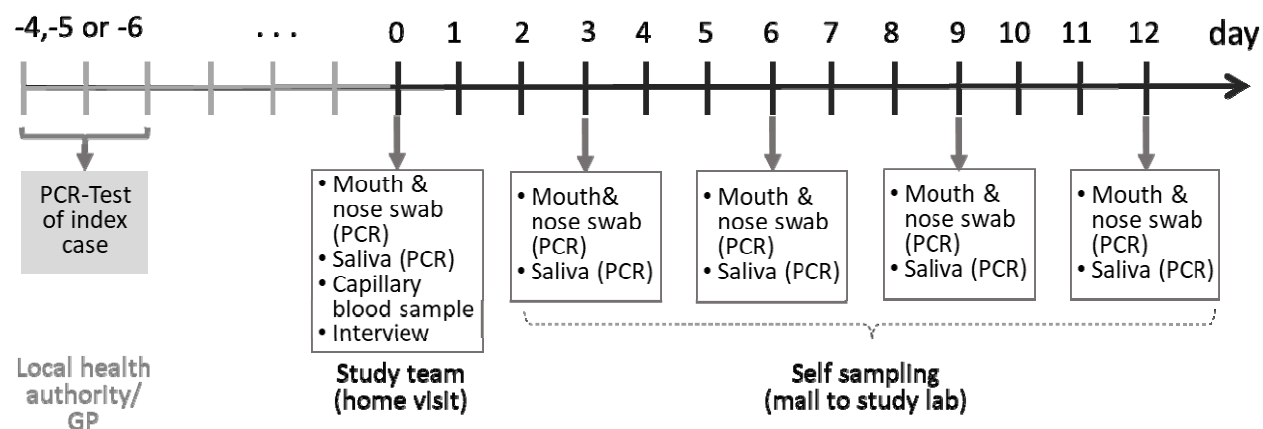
-4,-5 or -6 . . . 0 1 2 3 4 5 6 7 8 9 10 11 12 day

PCR-Test of index case

Local health authority/ GP

• Mouth & nose swab (PCR)
• Saliva (PCR)
• Capillary blood sample
• Interview

Study team (home visit)

• Mouth& nose swab (PCR)
• Saliva (PCR)

• Mouth & nose swab (PCR)
• Saliva (PCR)

• Mouth & nose swab (PCR)
• Saliva (PCR)

• Mouth & nose swab (PCR)
• Saliva (PCR)

Self sampling (mail to study lab)